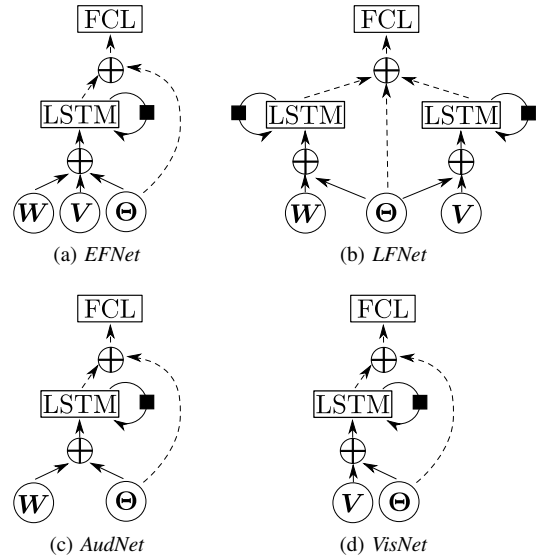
FCL
$\oplus$
LSTM
$\oplus$
$\boldsymbol{W}$ $\boldsymbol{V}$ $\boldsymbol{\Theta}$
(a) *EFNet*

FCL
$\oplus$
LSTM LSTM
$\oplus$ $\oplus$
$\boldsymbol{W}$ $\boldsymbol{\Theta}$ $\boldsymbol{V}$
(b) *LFNet*

FCL
$\oplus$
LSTM
$\oplus$
$\boldsymbol{W}$ $\boldsymbol{\Theta}$
(c) *AudNet*

FCL
$\oplus$
LSTM
$\oplus$
$\boldsymbol{V}$ $\boldsymbol{\Theta}$
(d) *VisNet*